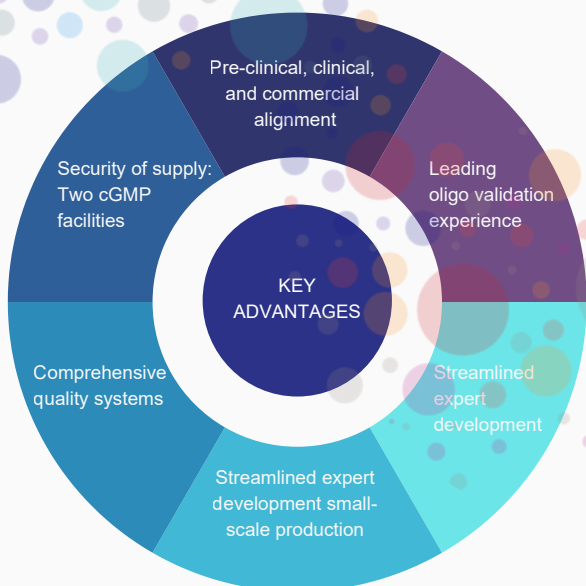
KEY ADVANTAGES

Pre-clinical, clinical, and commercial alignment

Leading oligo validation experience

Streamlined expert development

Streamlined expert development small-scale production

Comprehensive quality systems

Security of supply: Two cGMP facilities